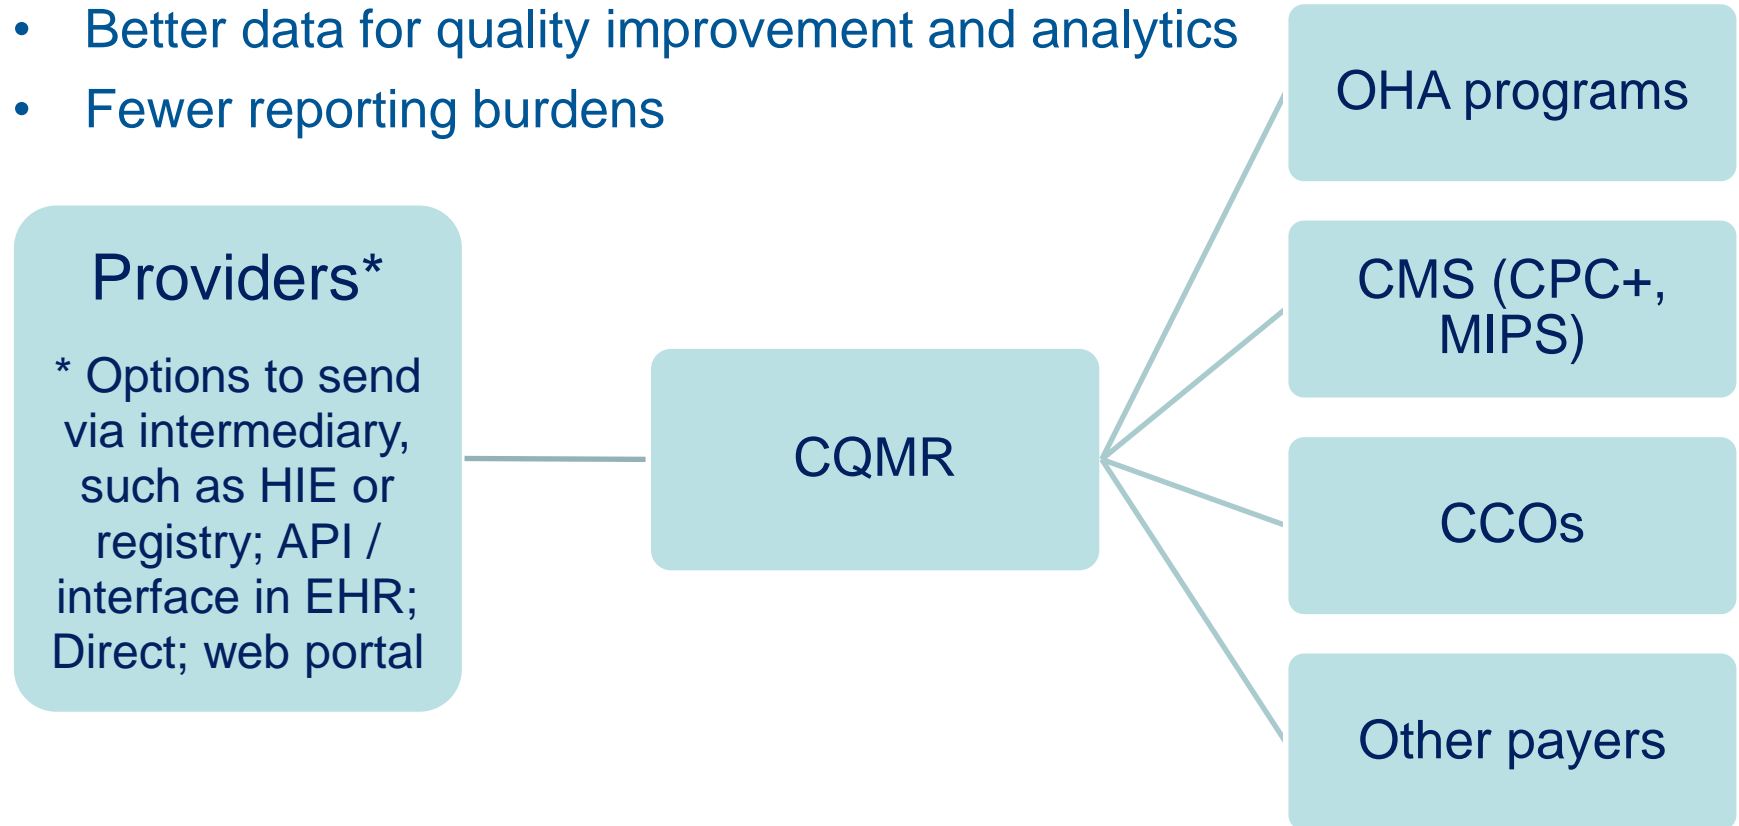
• Better data for quality improvement and analytics
• Fewer reporting burdens

Providers*

* Options to send via intermediary, such as HIE or registry; API / interface in EHR; Direct; web portal

CQMR

OHA programs

CMS (CPC+, MIPS)

CCOs

Other payers